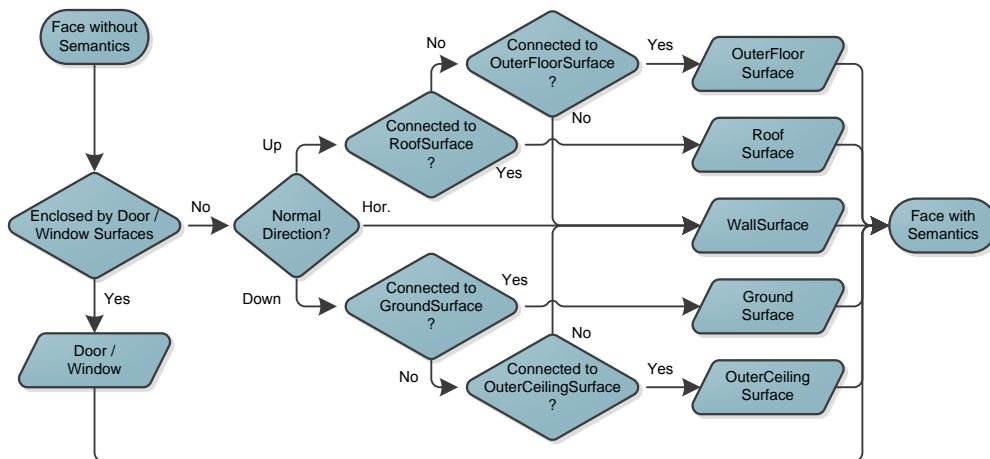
Face without Semantics

Enclosed by Door / Window Surfaces

Yes

Door / Window

No

Normal Direction?

Up

Hor.

Down

No

Connected to OuterFloorSurface ?

Yes

Connected to RoofSurface ?

No

Yes

Connected to GroundSurface ?

Yes

No

No

Connected to OuterCeilingSurface ?

Yes

OuterFloor Surface

Roof Surface

WallSurface

Ground Surface

OuterCeiling Surface

Face with Semantics